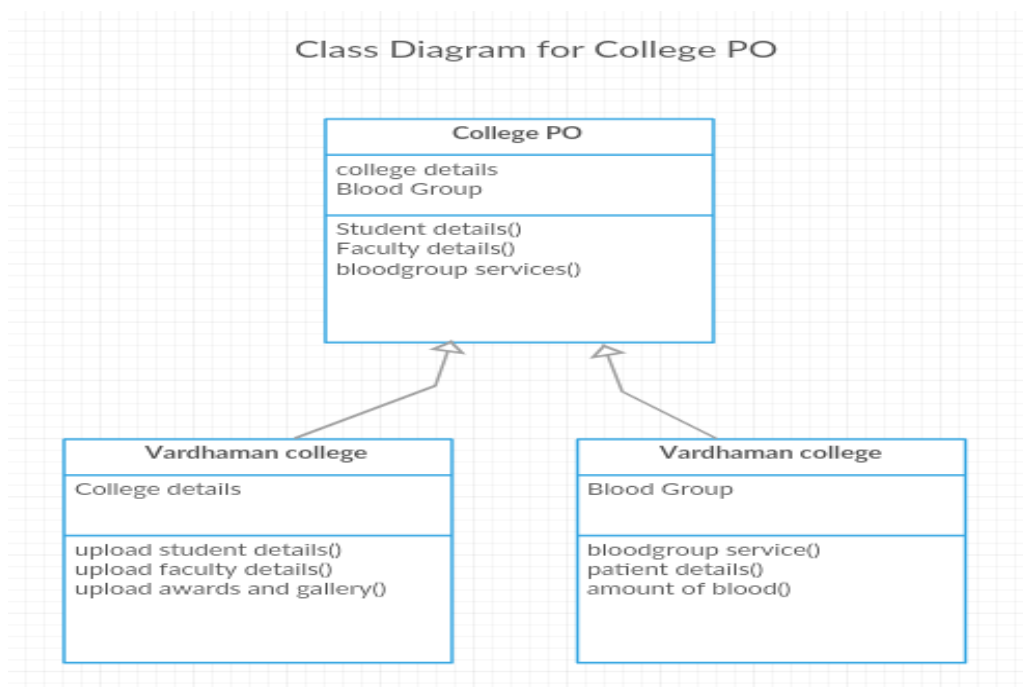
Class Diagram for College PO

College PO

college details
Blood Group

Student details()
Faculty details()
bloodgroup services()

Vardhaman college

College details

upload student details()
upload faculty details()
upload awards and gallery()

Vardhaman college

Blood Group

bloodgroup service()
patient details()
amount of blood()